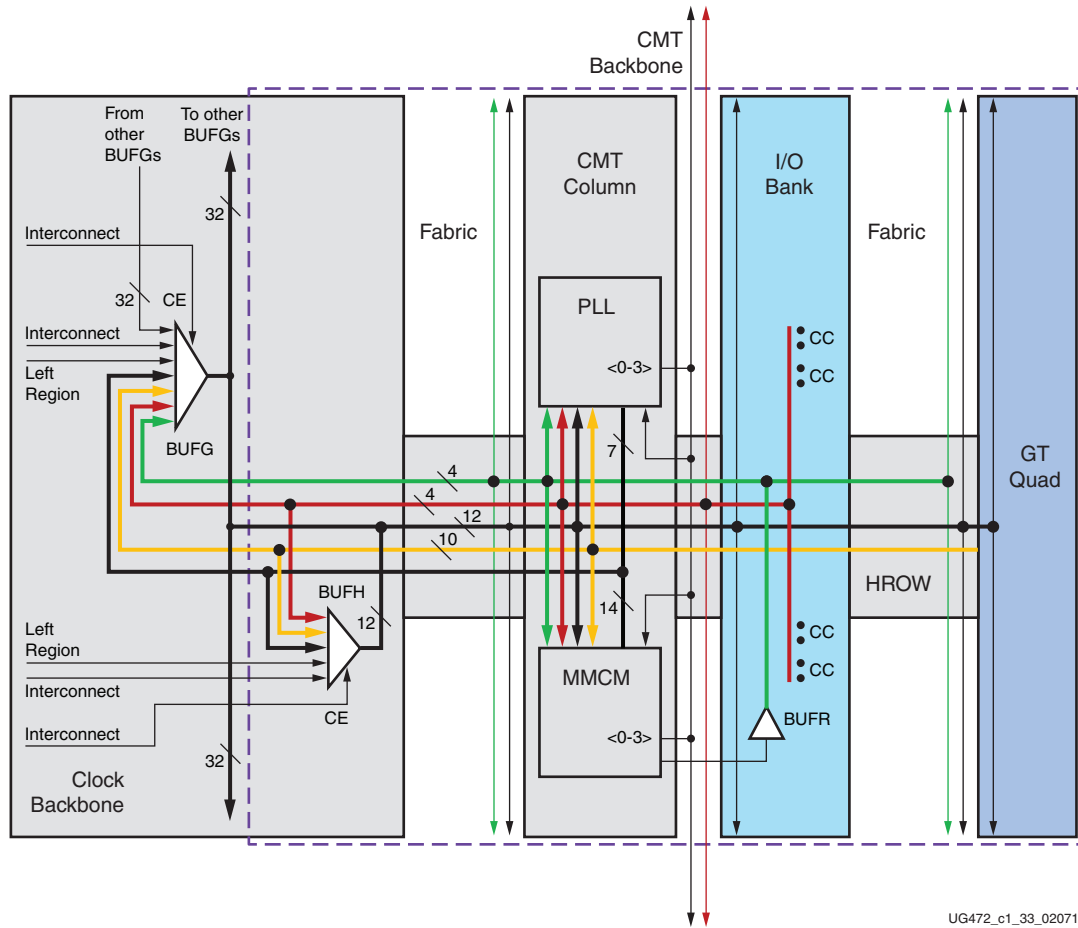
CMT Backbone

From other BUFGs

To other BUFGs

32

Interconnect

32

CE

Interconnect

Left Region

BUFG

Fabric

CMT Column

PLL

<0-3>

I/O Bank

CC

CC

Fabric

GT Quad

7

4

4

12

10

BUFH

12

Left Region

Interconnect

Interconnect

CE

14

MMCM

<0-3>

CC

CC

BUFR

HROW

32

Clock Backbone

UG472_c1_33_02071